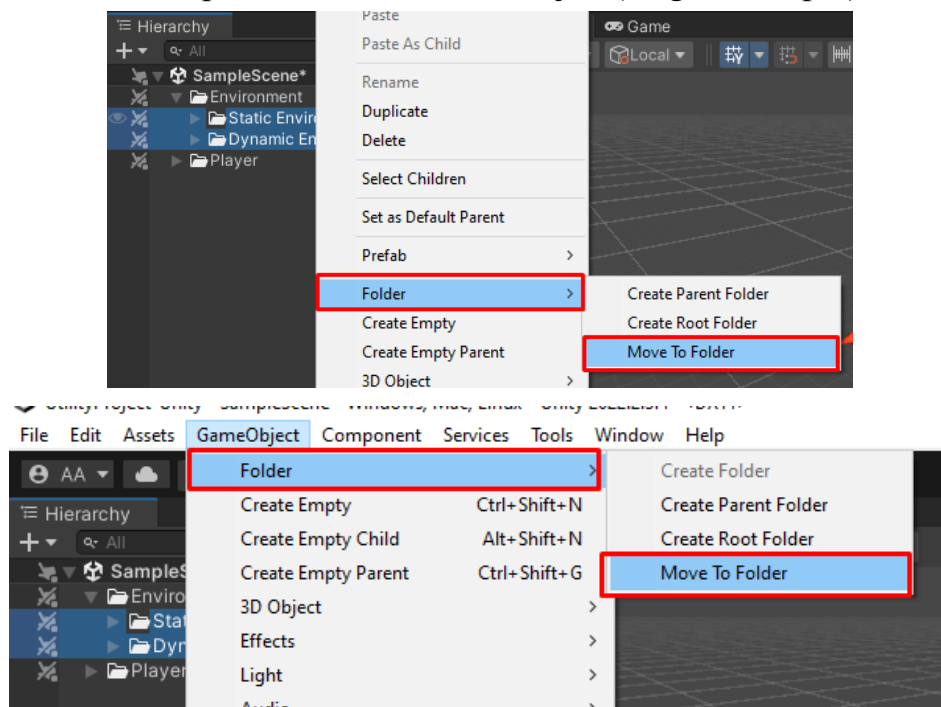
Hierarchy
+ ▾ All
SampleScene*
Environment
Static Envir
Dynamic En
Player
Paste
Paste As Child
Rename
Duplicate
Delete
Select Children
Set as Default Parent
Prefab
Folder
Create Empty
Create Empty Parent
3D Object
Create Parent Folder
Create Root Folder
Move To Folder
Game
Local

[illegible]
File Edit Assets GameObject Component Services Tools Window Help
AA
Hierarchy
+ ▾ All
SampleS
Enviro
Stat
Dyn
Player
Folder
Create Empty Ctrl+Shift+N
Create Empty Child Alt+Shift+N
Create Empty Parent Ctrl+Shift+G
3D Object
Effects
Light
Audio
Create Folder
Create Parent Folder
Create Root Folder
Move To Folder